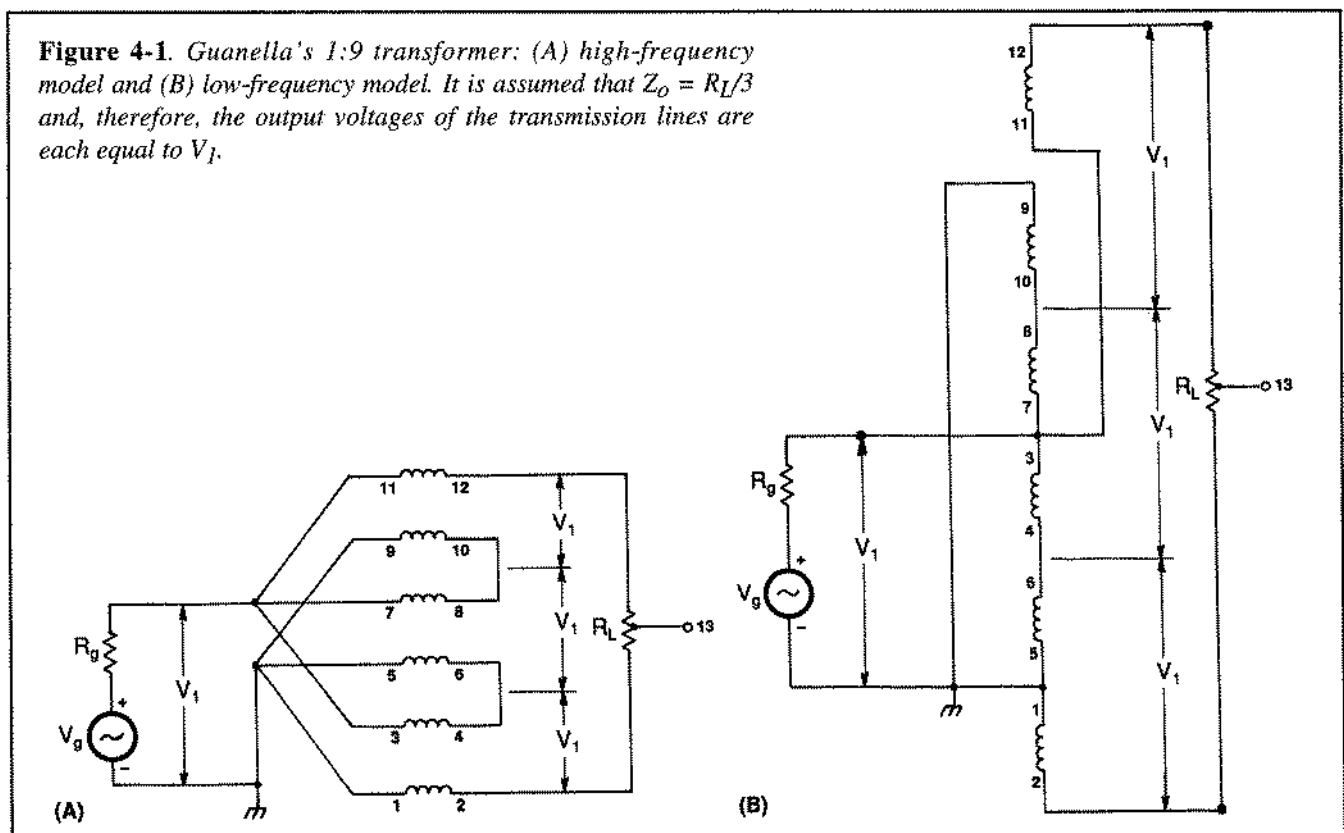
**Figure 4-1**. *Guanella's 1:9 transformer: (A) high-frequency model and (B) low-frequency model. It is assumed that $Z_O = R_L/3$ and, therefore, the output voltages of the transmission lines are each equal to $V_1$.*

11 12
9 10
7 8
5 6
3 4
1 2
$V_1$
$V_1$
$V_1$
$V_1$
$R_g$
$V_g$
+
-
$R_L$
13
(A)

12
11
9
10
8
7
3
4
6
5
1
2
$V_1$
$V_1$
$V_1$
$V_1$
$R_g$
$V_g$
+
-
$R_L$
13
(B)